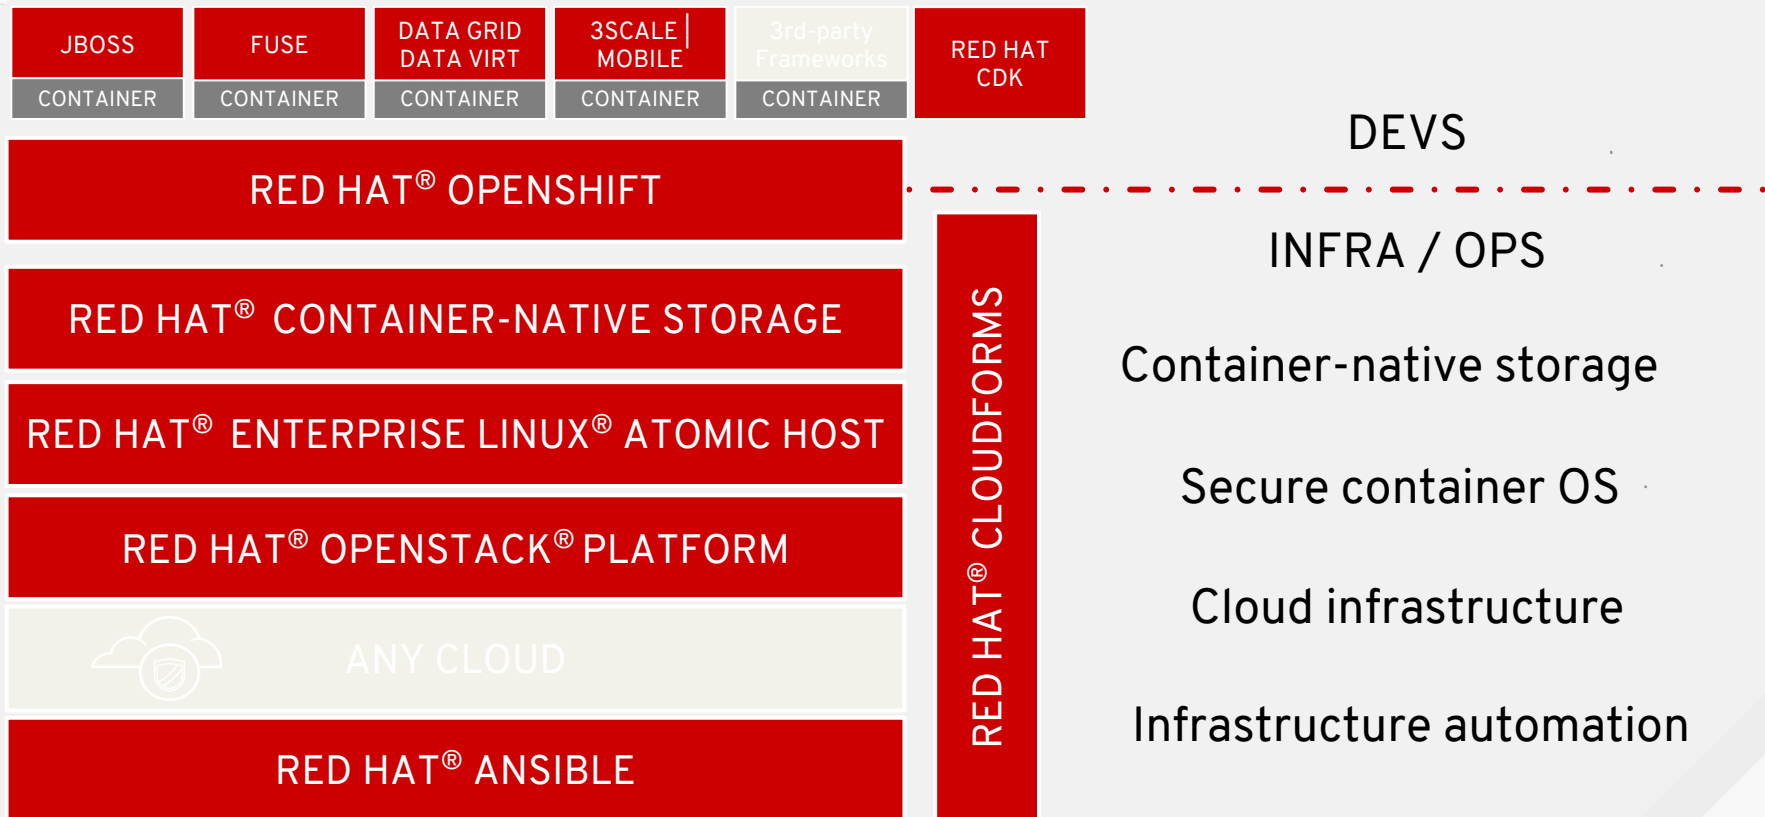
JBOSS
CONTAINER

FUSE
CONTAINER

DATA GRID
DATA VIRT
CONTAINER

3SCALE |
MOBILE
CONTAINER

3rd-party
Frameworks
CONTAINER

RED HAT
CDK

DEVS

RED HAT® OPENSHIFT

INFRA / OPS

RED HAT® CONTAINER-NATIVE STORAGE

Container-native storage

RED HAT® ENTERPRISE LINUX® ATOMIC HOST

Secure container OS

RED HAT® OPENSTACK® PLATFORM

Cloud infrastructure

ANY CLOUD

RED HAT® ANSIBLE

Infrastructure automation

RED HAT® CLOUDFORMS